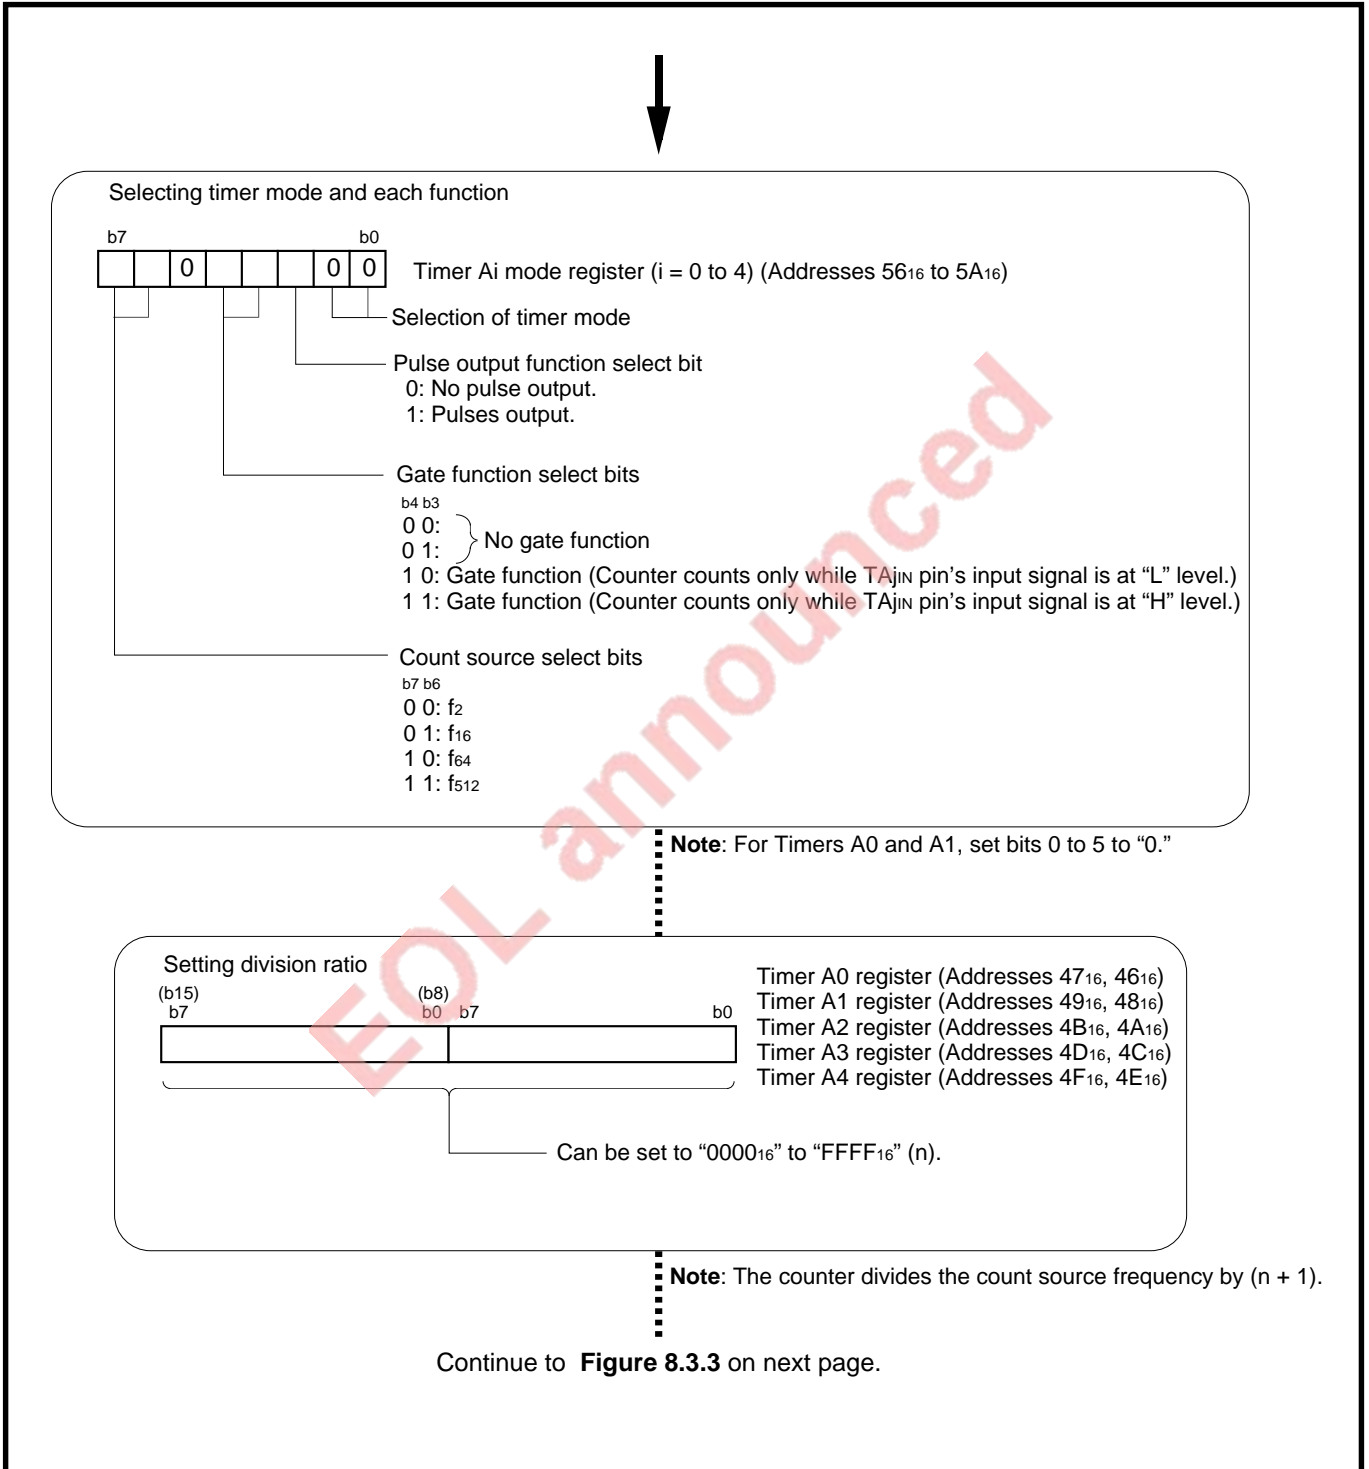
Selecting timer mode and each function

b7 b0

| | | 0 | | | | 0 | 0 |
|---|---|---|---|---|---|---|---|

Timer Ai mode register (i = 0 to 4) (Addresses $56_{16}$ to $5A_{16}$)

Selection of timer mode

Pulse output function select bit
0: No pulse output.
1: Pulses output.

Gate function select bits
b4 b3
0 0:
0 1: No gate function
1 0: Gate function (Counter counts only while $TAj_{IN}$ pin's input signal is at "L" level.)
1 1: Gate function (Counter counts only while $TAj_{IN}$ pin's input signal is at "H" level.)

Count source select bits
b7 b6
0 0: $f_2$
0 1: $f_{16}$
1 0: $f_{64}$
1 1: $f_{512}$

EOL announced

**Note**: For Timers A0 and A1, set bits 0 to 5 to "0."

Setting division ratio
(b15) (b8)
b7 b0 b7 b0

Timer A0 register (Addresses $47_{16}$, $46_{16}$)
Timer A1 register (Addresses $49_{16}$, $48_{16}$)
Timer A2 register (Addresses $4B_{16}$, $4A_{16}$)
Timer A3 register (Addresses $4D_{16}$, $4C_{16}$)
Timer A4 register (Addresses $4F_{16}$, $4E_{16}$)

Can be set to "$0000_{16}$" to "$FFFF_{16}$" (n).

**Note**: The counter divides the count source frequency by (n + 1).

Continue to **Figure 8.3.3** on next page.